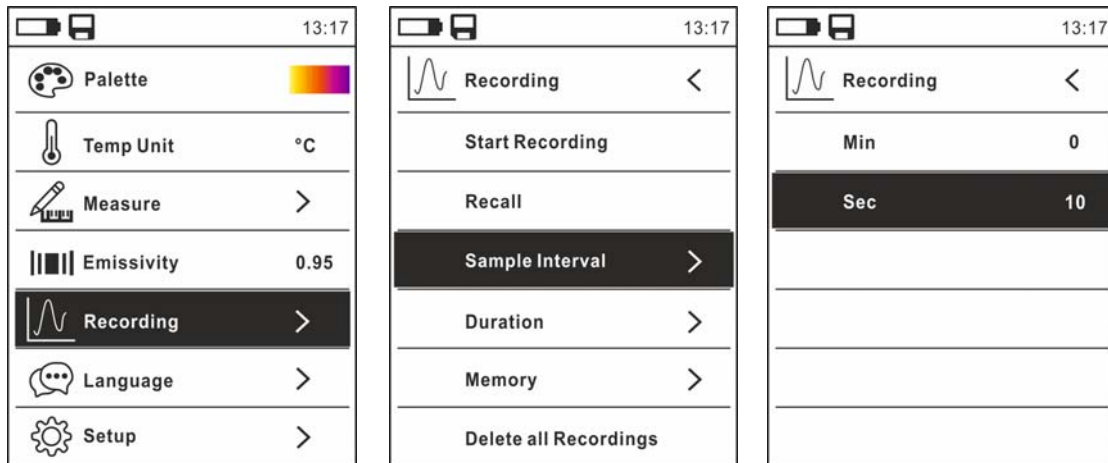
13:17

Palette

Temp Unit °C

Measure >

Emissivity 0.95

Recording >

Language >

Setup >

13:17

Recording <

Start Recording

Recall

Sample Interval >

Duration >

Memory >

Delete all Recordings

13:17

Recording <

Min 0

Sec 10